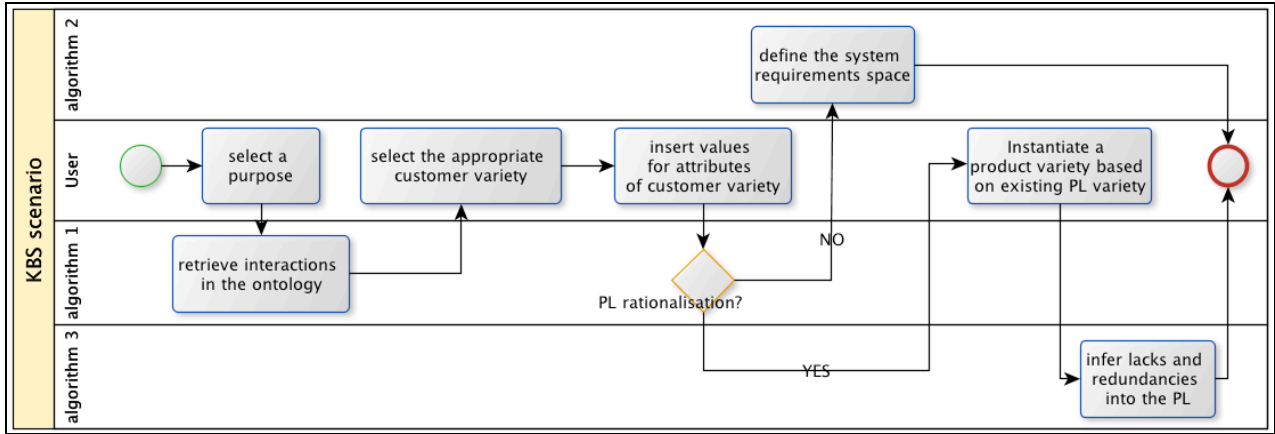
KBS scenario

algorithm 2

User

algorithm 1

algorithm 3

select a purpose

retrieve interactions in the ontology

select the appropriate customer variety

insert values for attributes of customer variety

PL rationalisation?

NO

YES

define the system requirements space

Instantiate a product variety based on existing PL variety

infer lacks and redundancies into the PL